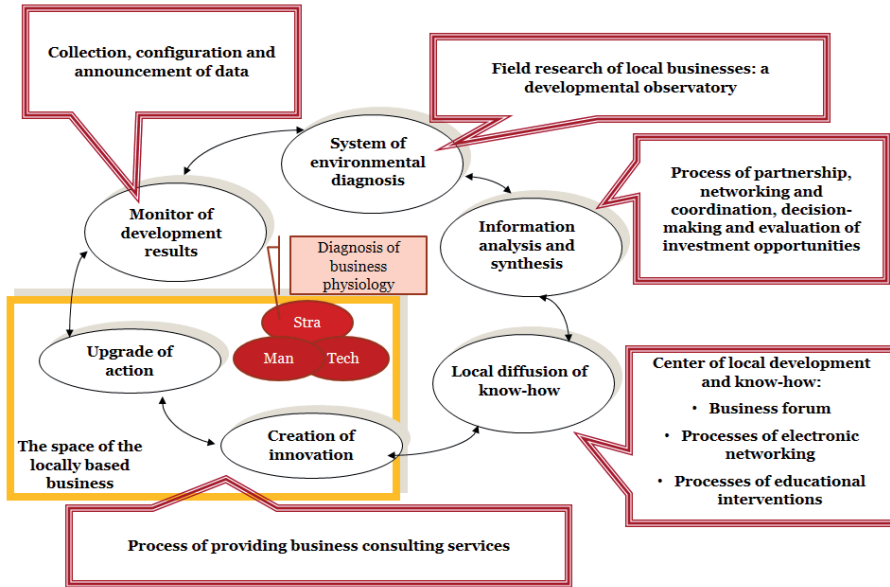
Collection, configuration and announcement of data

Field research of local businesses: a developmental observatory

System of environmental diagnosis

Process of partnership, networking and coordination, decision-making and evaluation of investment opportunities

Monitor of development results

Information analysis and synthesis

Diagnosis of business physiology

Stra

Man

Tech

Upgrade of action

Local diffusion of know-how

Center of local development and know-how:
• Business forum
• Processes of electronic networking
• Processes of educational interventions

Creation of innovation

The space of the locally based business

Process of providing business consulting services